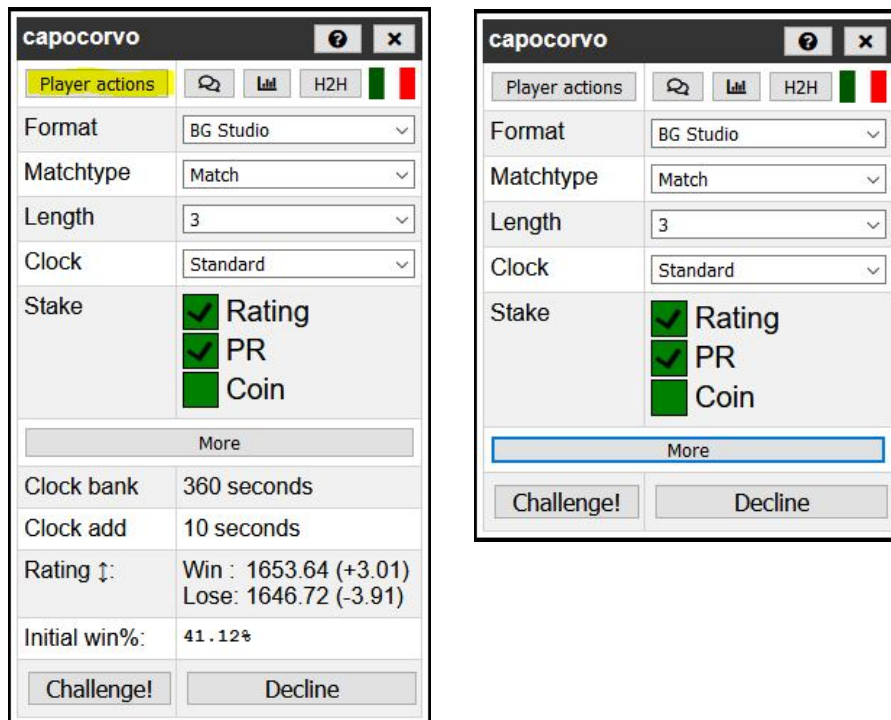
capocorvo

Player actions

H2H

| Format | BG Studio |
|---|---|
| Matchtype | Match |
| Length | 3 |
| Clock | Standard |
| Stake | Rating<br>PR<br>Coin |

More

| Clock bank | 360 seconds |
|---|---|
| Clock add | 10 seconds |
| Rating ↕: | Win : 1653.64 (+3.01)<br>Lose: 1646.72 (-3.91) |
| Initial win%: | 41.12% |

Challenge! Decline

capocorvo

Player actions

H2H

| Format | BG Studio |
|---|---|
| Matchtype | Match |
| Length | 3 |
| Clock | Standard |
| Stake | Rating<br>PR<br>Coin |

More

Challenge! Decline